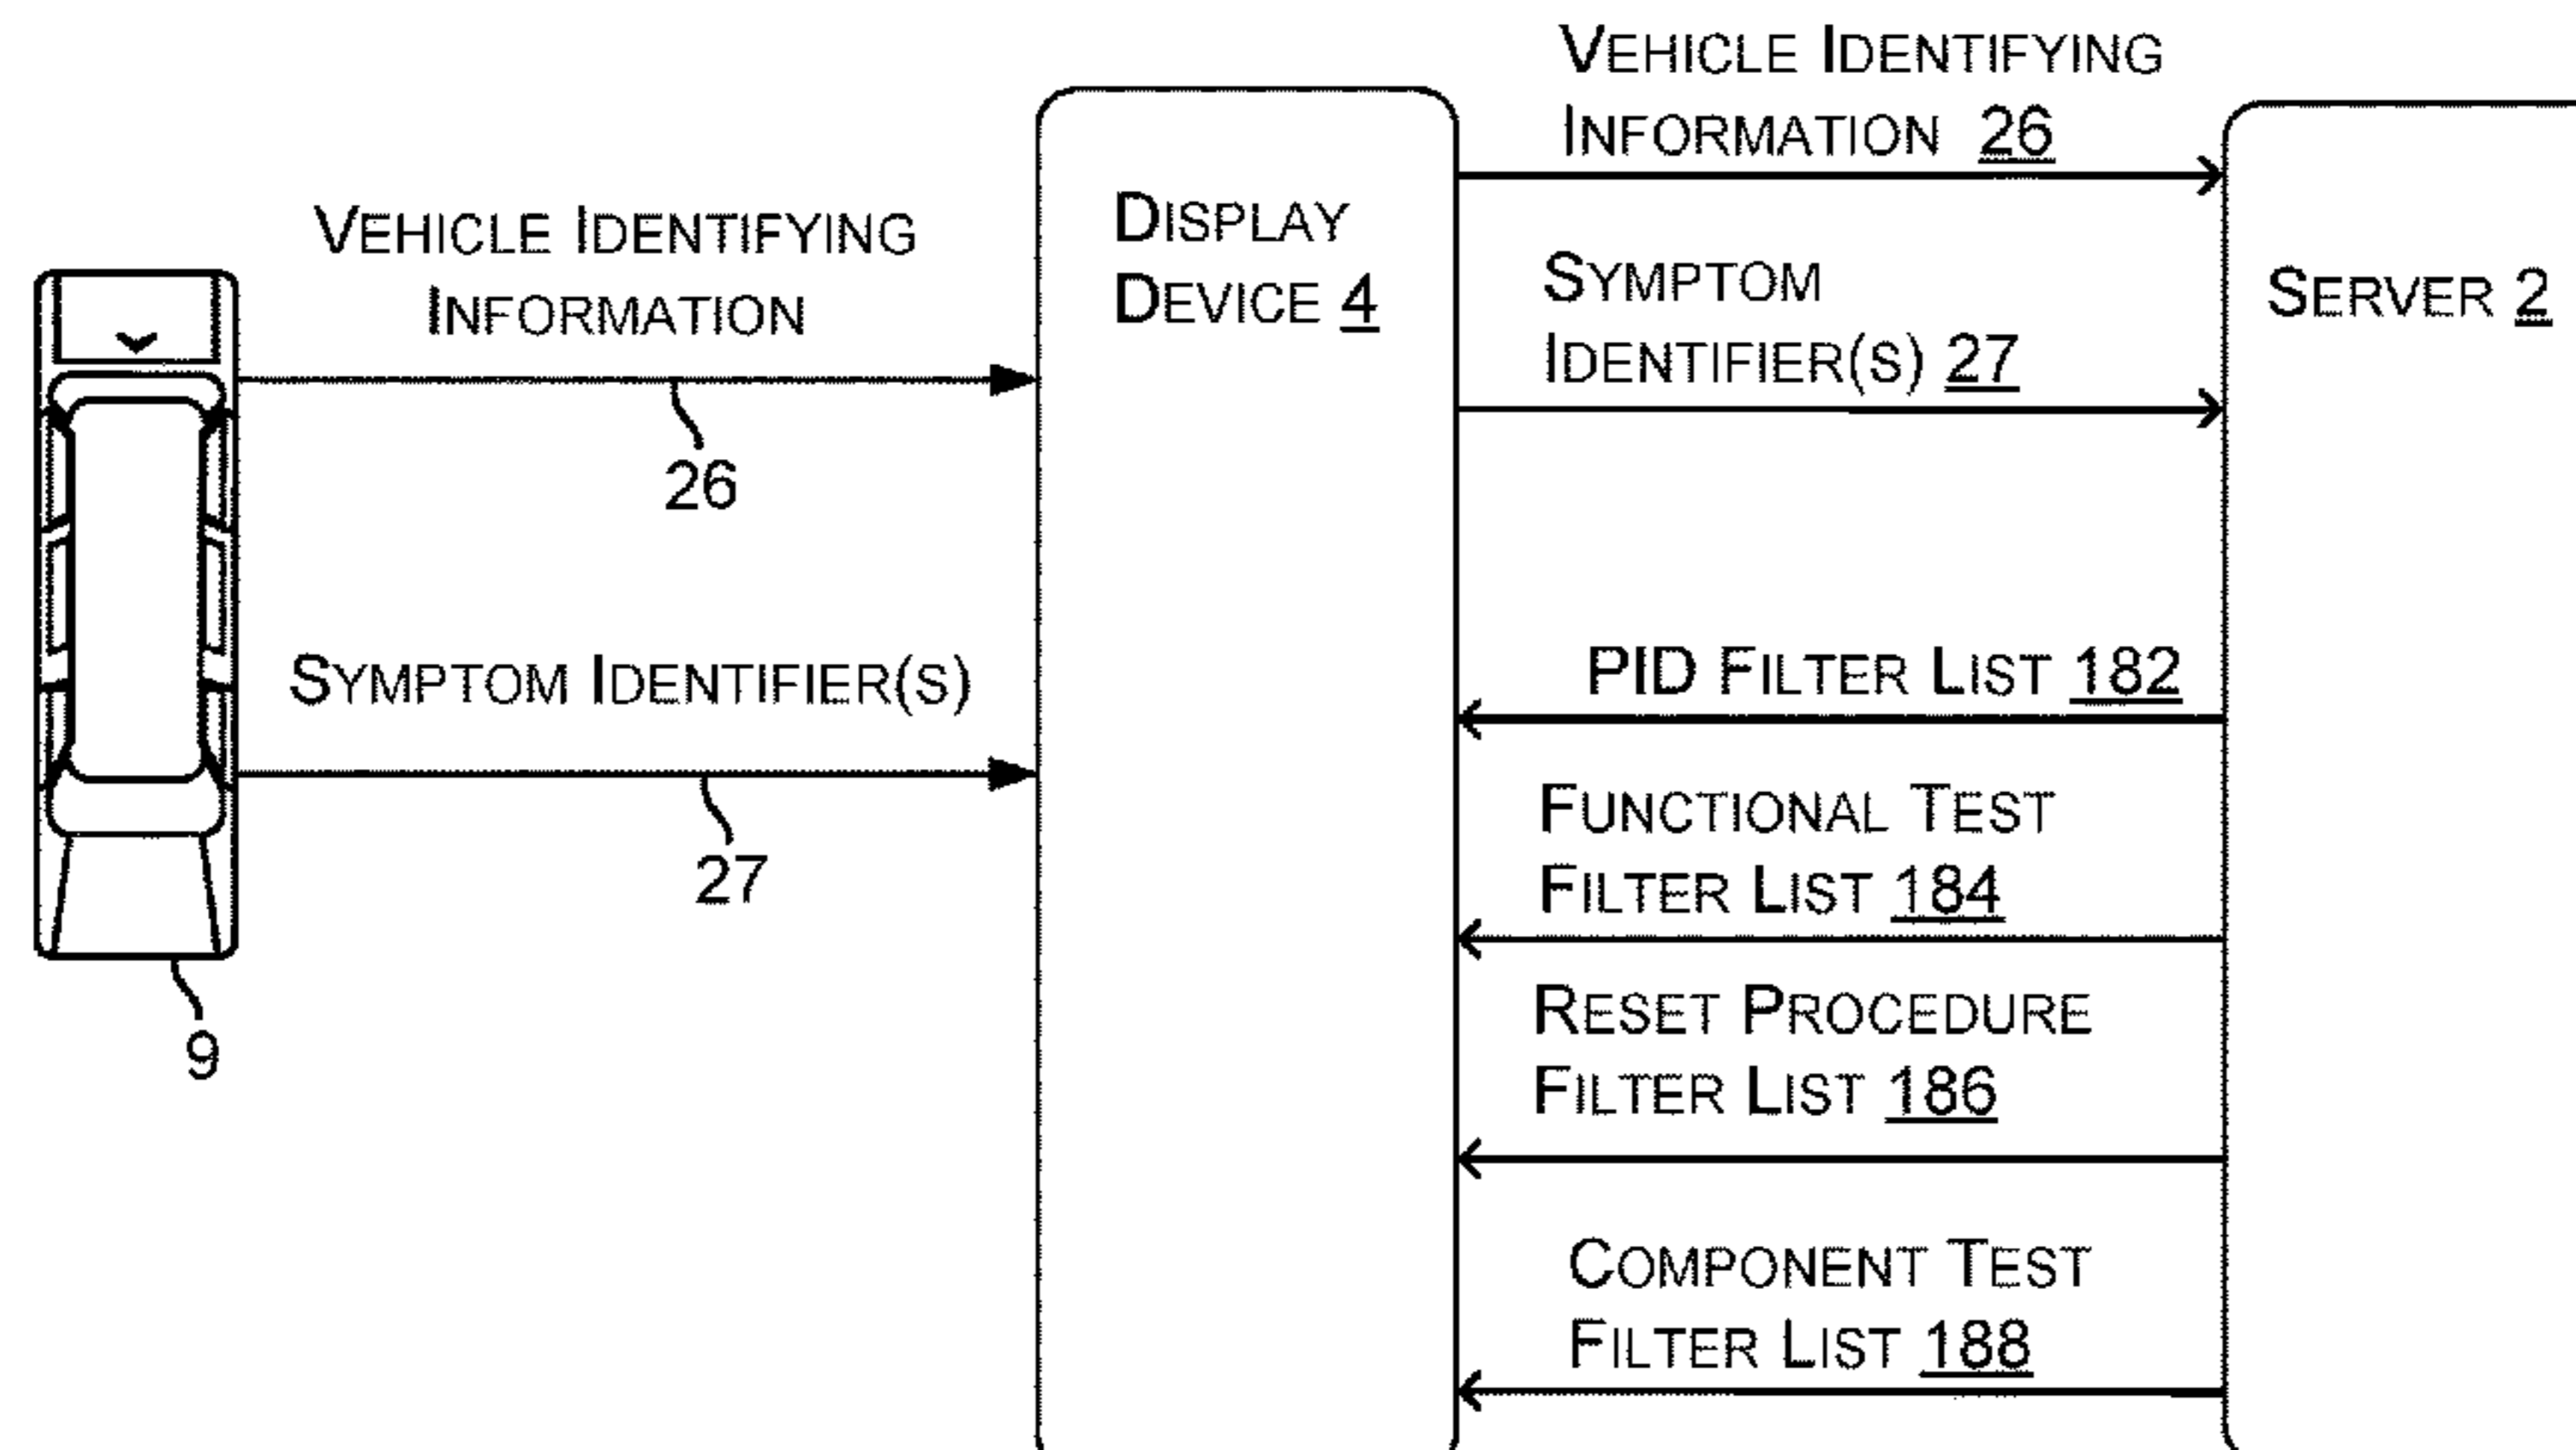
VEHICLE IDENTIFYING INFORMATION

26

SYMPTOM IDENTIFIER(S)

27

9

DISPLAY DEVICE 4

VEHICLE IDENTIFYING INFORMATION 26

SYMPTOM IDENTIFIER(S) 27

PID FILTER LIST 182

FUNCTIONAL TEST FILTER LIST 184

RESET PROCEDURE FILTER LIST 186

COMPONENT TEST FILTER LIST 188

SERVER 2